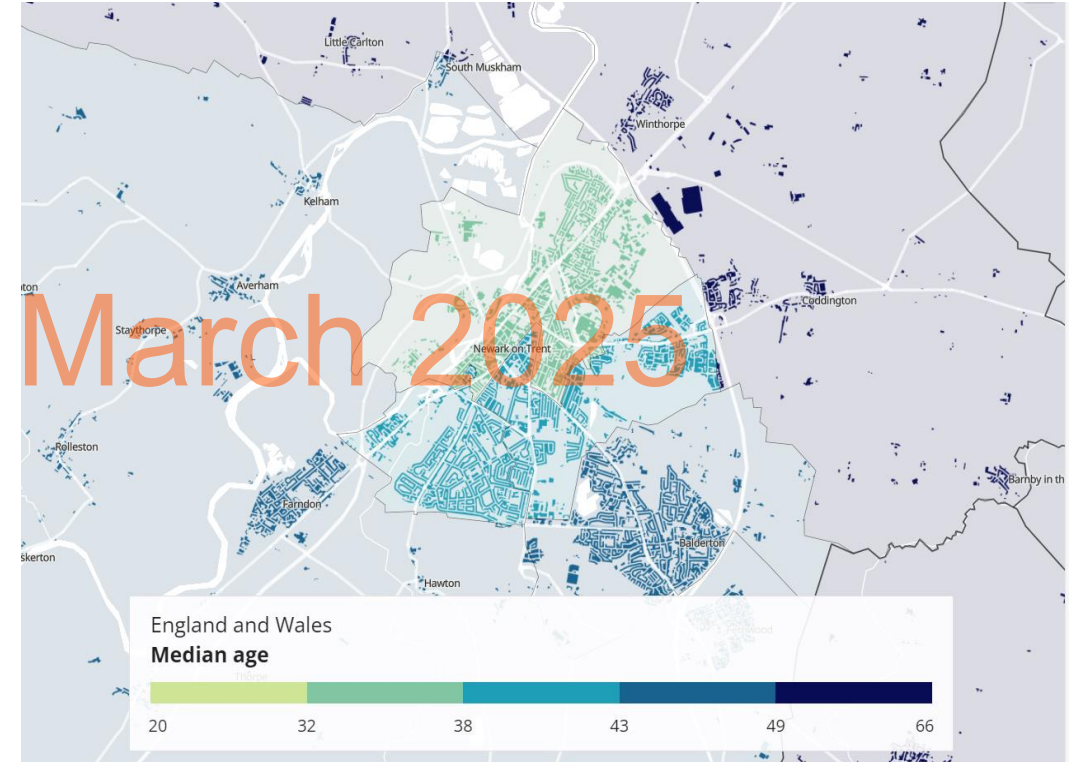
Little Carlton
South Muskham
Winthorpe
Kelham
Averham
Coddington
Staythorpe
Newark on Trent
Rolleston
Barnby in th
Farndon
Balderton
Hawton
Thorpe
March 2025

England and Wales
**Median age**

20 32 38 43 49 66